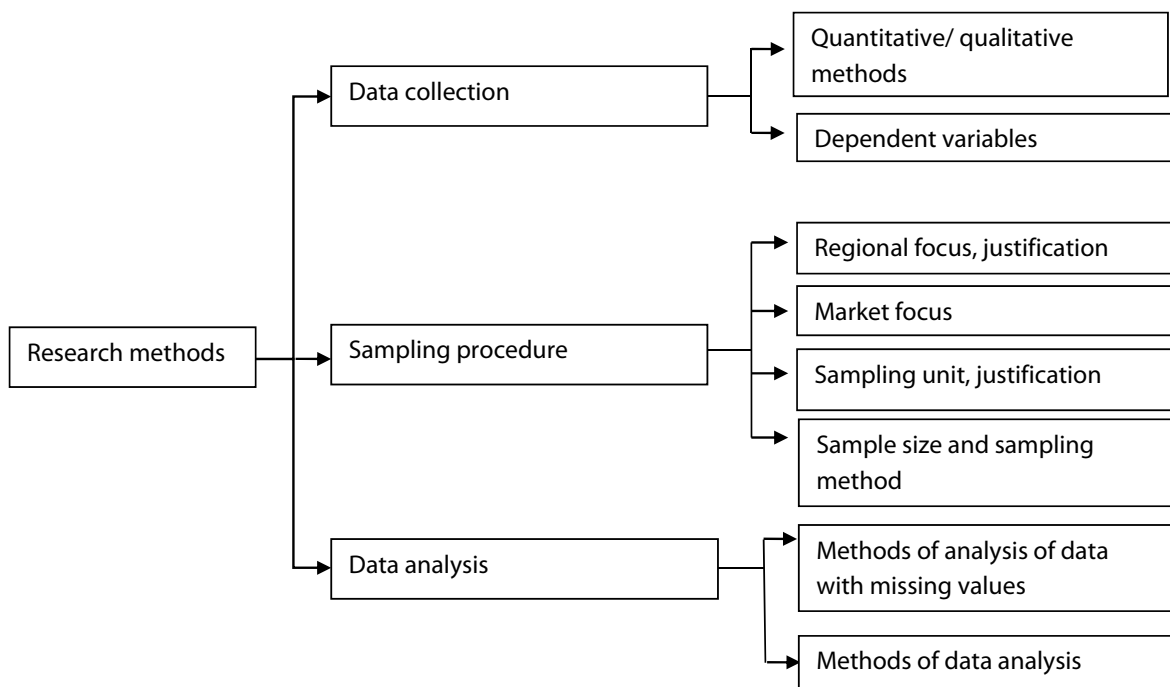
Research methods

Data collection

Quantitative/ qualitative methods

Dependent variables

Sampling procedure

Regional focus, justification

Market focus

Sampling unit, justification

Sample size and sampling method

Data analysis

Methods of analysis of data with missing values

Methods of data analysis